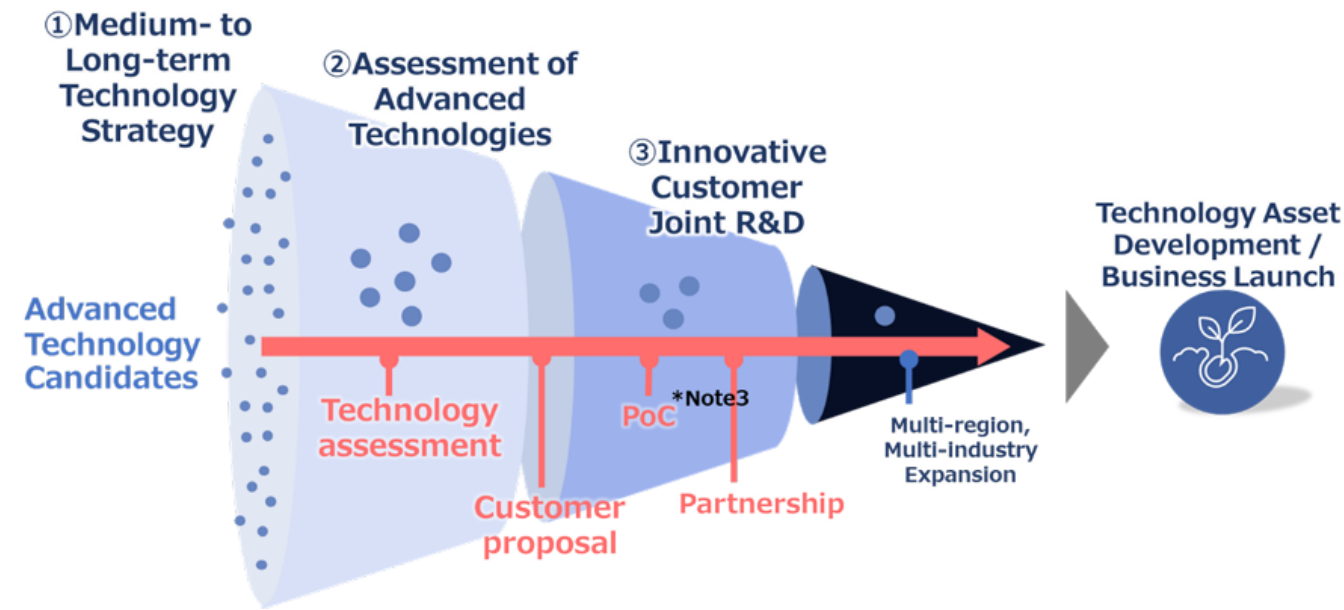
①Medium- to Long-term Technology Strategy

②Assessment of Advanced Technologies

③Innovative Customer Joint R&D

Technology Asset Development / Business Launch

Advanced Technology Candidates

Technology assessment

Customer proposal

PoC *Note3

Partnership

Multi-region, Multi-industry Expansion